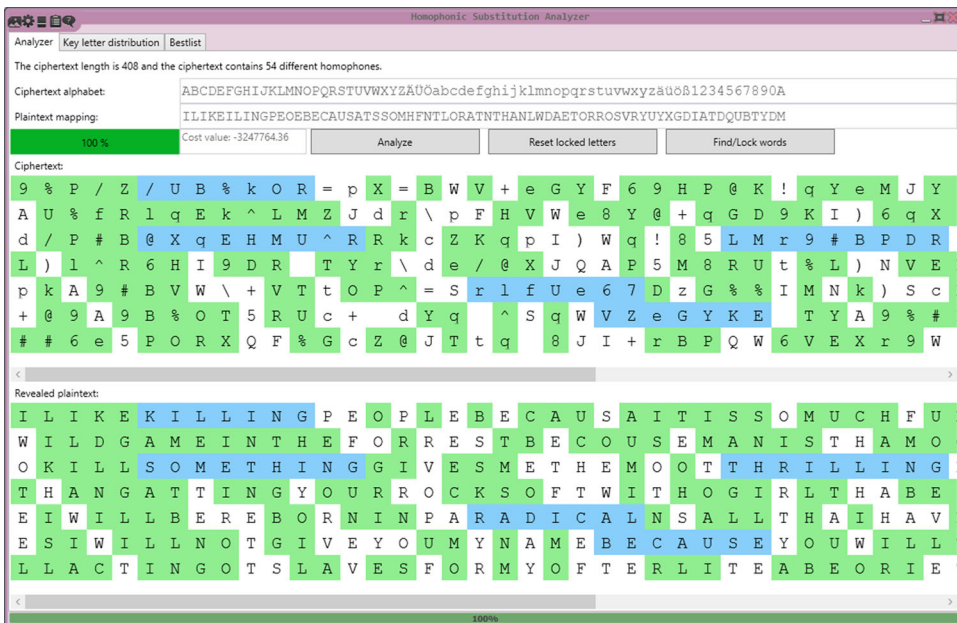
Homophonic Substitution Analyzer

Analyzer | Key letter distribution | Bestlist

The ciphertext length is 408 and the ciphertext contains 54 different homophones.

Ciphertext alphabet: ABCDEFGHIJKLMNOPQRSTUVWXYZÄÜÖabcdefghijklmnopqrstuvwxyzäüöß1234567890A

Plaintext mapping: ILIKEILINGPEOEBECAUSATSSOMHFNTLORATNTHANLWDAETORROSVRYUYXGDIATDQUBTYDM

100 %

Cost value: -3247764.36

Analyze

Reset locked letters

Find/Lock words

Ciphertext:

9 % P / Z / U B % k O R = p X = B W V + e G Y F 6 9 H P @ K ! q Y e M J Y
A U % f R l q E k ^ L M Z J d r \ p F H V W e 8 Y @ + q G D 9 K I ) 6 q X
d / P # B @ X q E H M U ^ R R k c Z K q p I ) W q ! 8 5 L M r 9 # B P D R
L ) l ^ R 6 H I 9 D R T Y r \ d e / @ X J Q A P 5 M 8 R U t % L ) N V E
p k A 9 # B V W \ + V T t O P ^ = S r l f U e 6 7 D z G % % I M N k ) S c
+ @ 9 A 9 B % O T 5 R U c + d Y q ^ S q W V Z e G Y K E T Y A 9 % #
# # 6 e 5 P O R X Q F % G c Z @ J T t q 8 J I + r B P Q W 6 V E X r 9 W

Revealed plaintext:

I L I K E K I L L I N G P E O P L E B E C A U S A I T I S S O M U C H F U
W I L D G A M E I N T H E F O R R E S T B E C O U S E M A N I S T H A M O
O K I L L S O M E T H I N G G I V E S M E T H E M O O T T H R I L L I N G
T H A N G A T T I N G Y O U R R O C K S O F T W I T H O G I R L T H A B E
E I W I L L B E R E B O R N I N P A R A D I C A L N S A L L T H A I H A V
E S I W I L L N O T G I V E Y O U M Y N A M E B E C A U S E Y O U W I L L
L L A C T I N G O T S L A V E S F O R M Y O F T E R L I T E A B E O R I E

100%